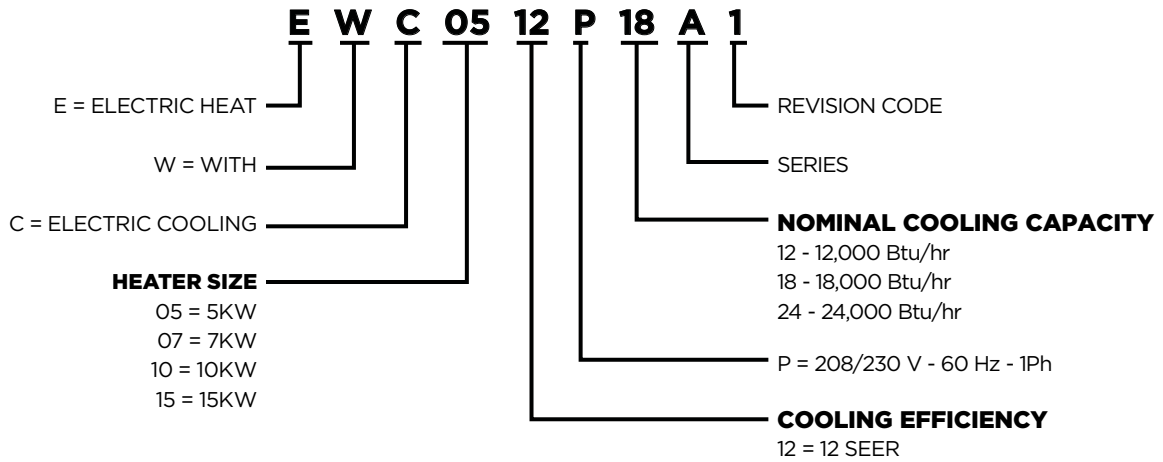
E W C 05 12 P 18 A 1

E = ELECTRIC HEAT

W = WITH

C = ELECTRIC COOLING

HEATER SIZE
05 = 5KW
07 = 7KW
10 = 10KW
15 = 15KW

REVISION CODE

SERIES

NOMINAL COOLING CAPACITY
12 - 12,000 Btu/hr
18 - 18,000 Btu/hr
24 - 24,000 Btu/hr

P = 208/230 V - 60 Hz - 1Ph

COOLING EFFICIENCY
12 = 12 SEER